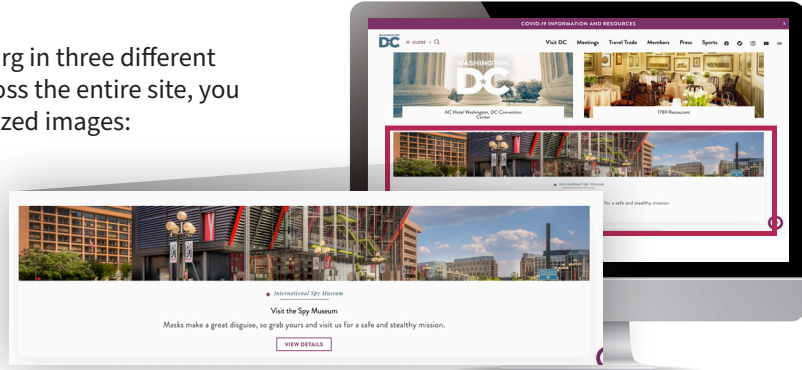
rg in three different
oss the entire site, you
ized images:

COVID-19 INFORMATION AND RESOURCES

WASHINGTON DC × CLOSE Q

Visit DC Meetings Travel Trade Members Press Sports

WASHINGTON DC

AC Hotel Washington, DC Convention Center

1789 Restaurant

International Spy Museum

for a safe and stealthy mission.

International Spy Museum

Visit the Spy Museum

Masks make a great disguise, so grab yours and visit us for a safe and stealthy mission.

VIEW DETAILS